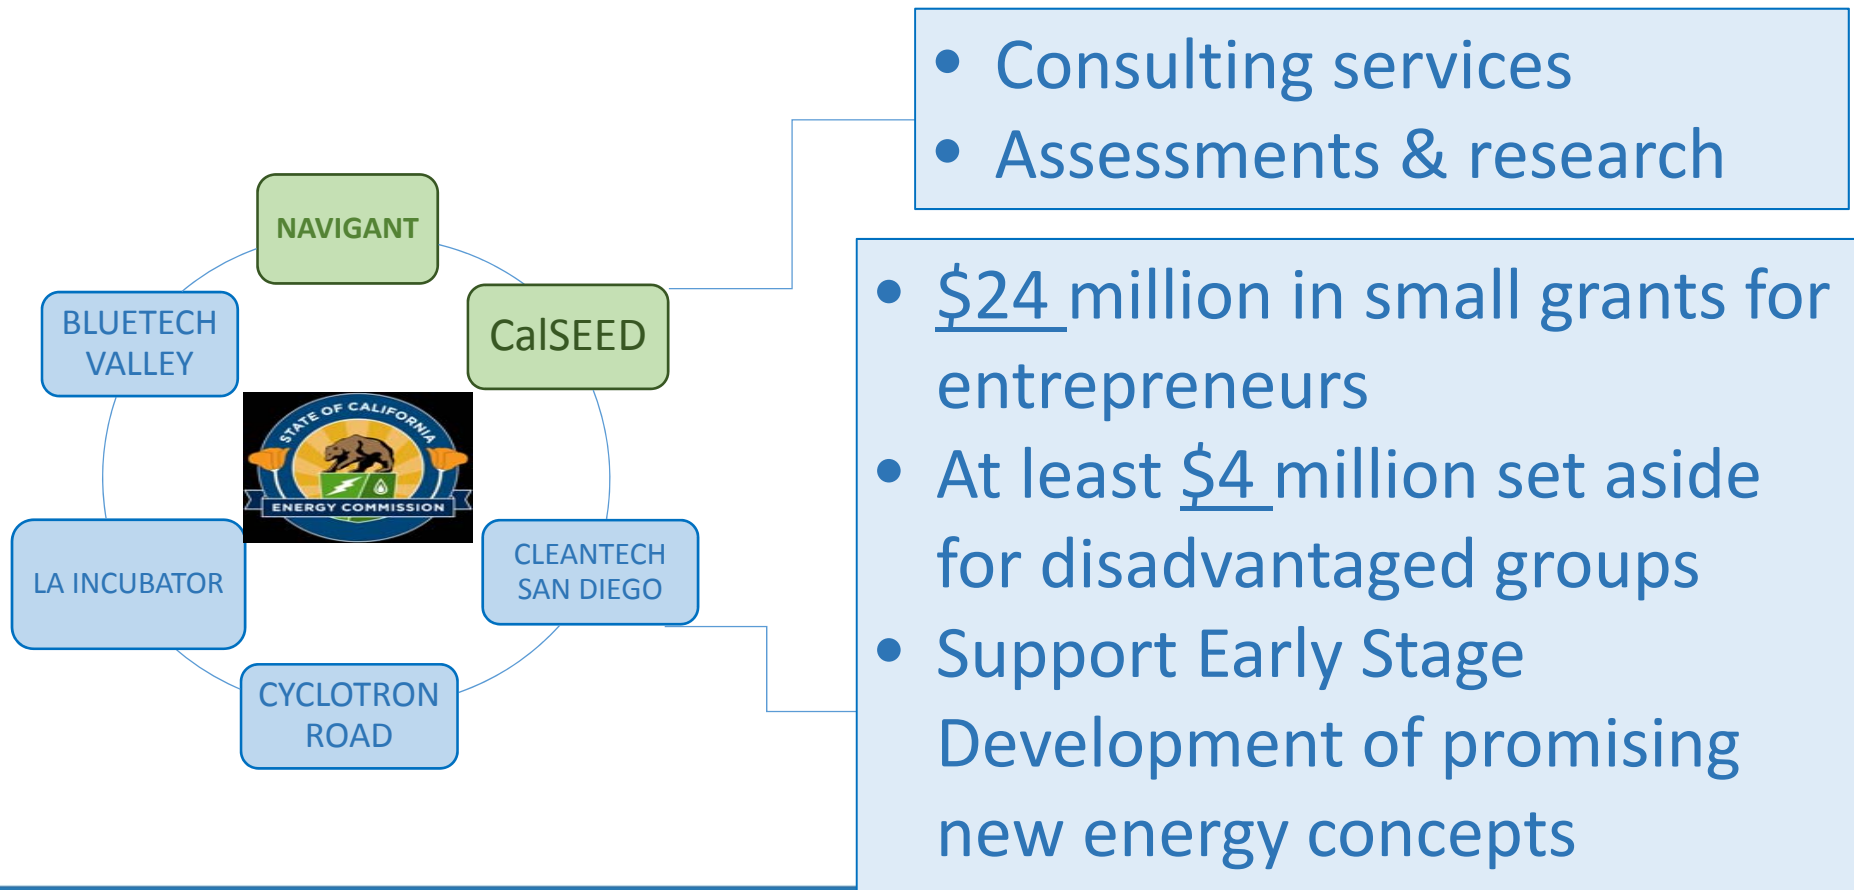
NAVIGANT

CalSEED

BLUETECH VALLEY

STATE OF CALIFORNIA

ENERGY COMMISSION

LA INCUBATOR

CLEANTECH SAN DIEGO

CYCLOTRON ROAD

• Consulting services
• Assessments & research

• \$24 million in small grants for entrepreneurs
• At least \$4 million set aside for disadvantaged groups
• Support Early Stage Development of promising new energy concepts